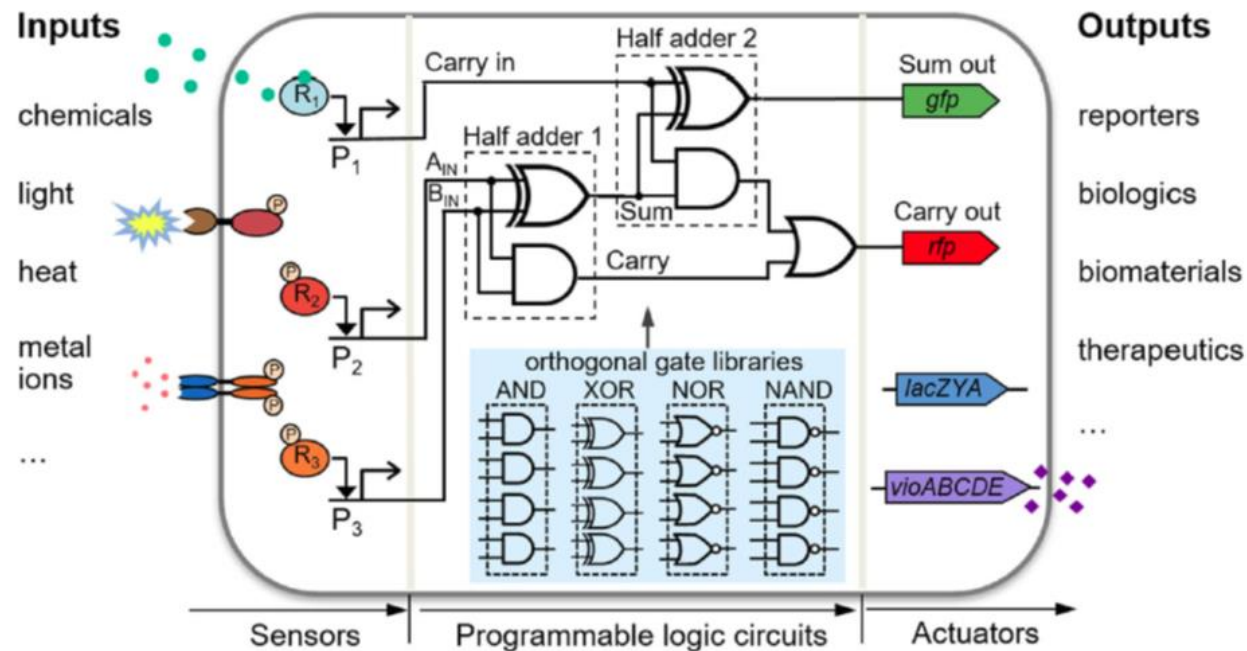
Inputs

chemicals

light

heat

metal ions

...

$R_1$

$P_1$

$R_2$

$P_2$

$R_3$

$P_3$

Carry in

Half adder 2

Half adder 1

$A_{IN}$

$B_{IN}$

Sum

Carry

Sum out

gfp

Carry out

rfp

orthogonal gate libraries

AND XOR NOR NAND

lacZYA

vioABCDE

Outputs

reporters

biologics

biomaterials

therapeutics

...

Sensors

Programmable logic circuits

Actuators